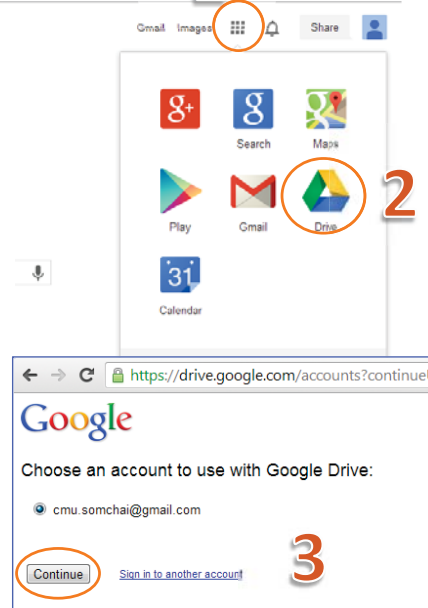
Gmail Images Share

g+

Search

Maps

Play

Gmail

Drive

2

31

Calendar

https://drive.google.com/accounts?continue

Google

Choose an account to use with Google Drive:

cmu.somchai@gmail.com

Continue

Sign in to another account

3